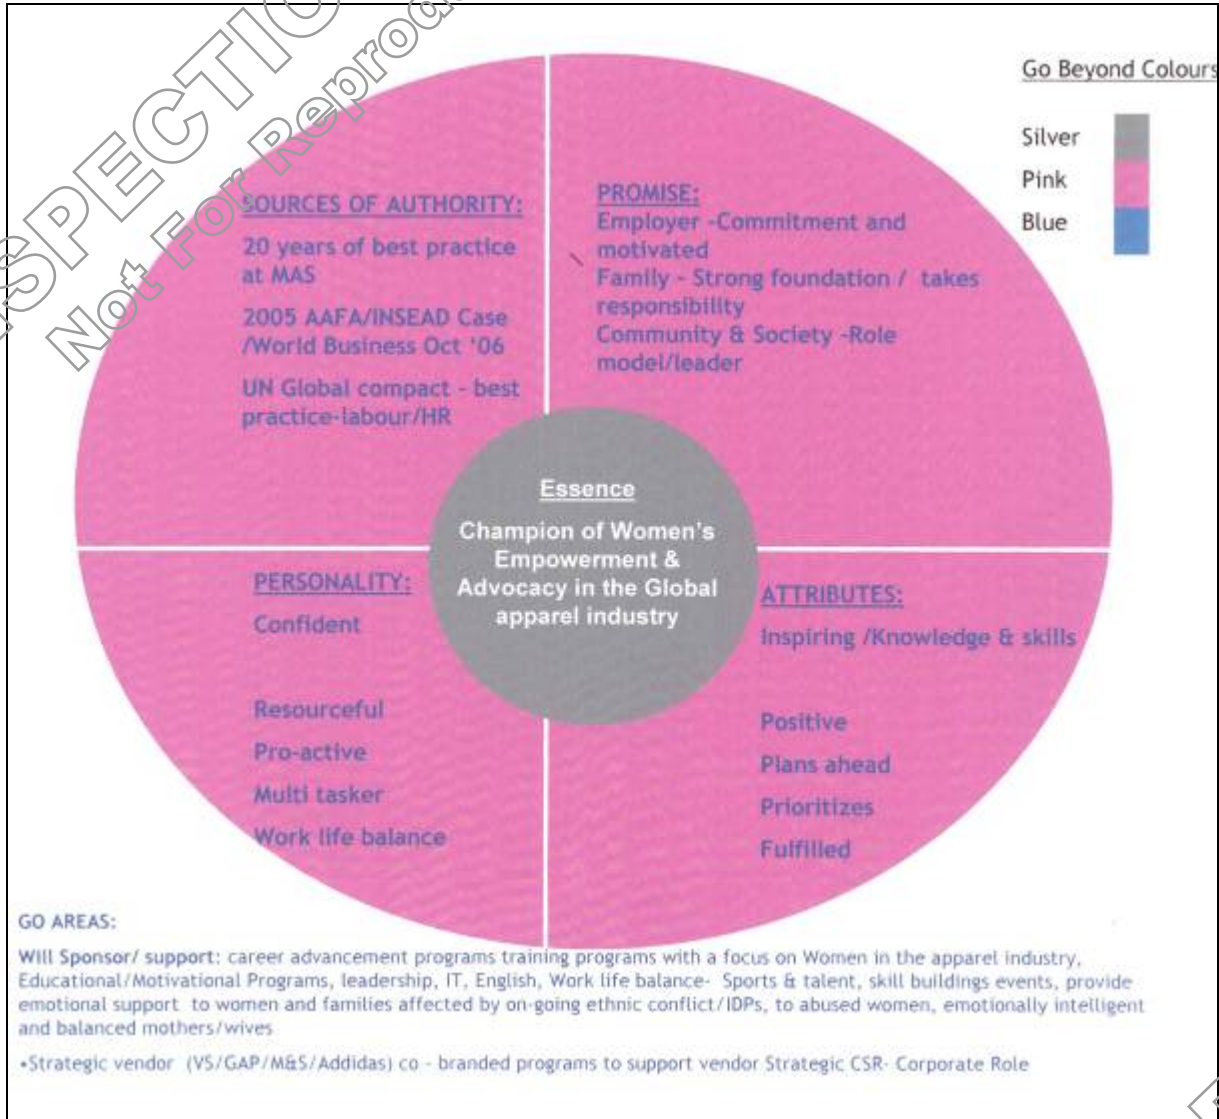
SPECTIO
Not For Reprod

Go Beyond Colours
Silver
Pink
Blue

SOURCES OF AUTHORITY:
20 years of best practice at MAS
2005 AAFA/INSEAD Case /World Business Oct '06
UN Global compact - best practice-labour/HR

PROMISE:
Employer -Commitment and motivated
Family - Strong foundation / takes responsibility
Community & Society -Role model/leader

Essence
Champion of Women's Empowerment & Advocacy in the Global apparel industry

PERSONALITY:
Confident
Resourceful
Pro-active
Multi tasker
Work life balance

ATTRIBUTES:
Inspiring /Knowledge & skills
Positive
Plans ahead
Prioritizes
Fulfilled

GO AREAS:

Will Sponsor/ support: career advancement programs training programs with a focus on Women in the apparel industry, Educational/Motivational Programs, leadership, IT, English, Work life balance- Sports & talent, skill buildings events, provide emotional support to women and families affected by on-going ethnic conflict/IDPs, to abused women, emotionally intelligent and balanced mothers/wives

•Strategic vendor (VS/GAP/M&S/Addidas) co - branded programs to support vendor Strategic CSR- Corporate Role